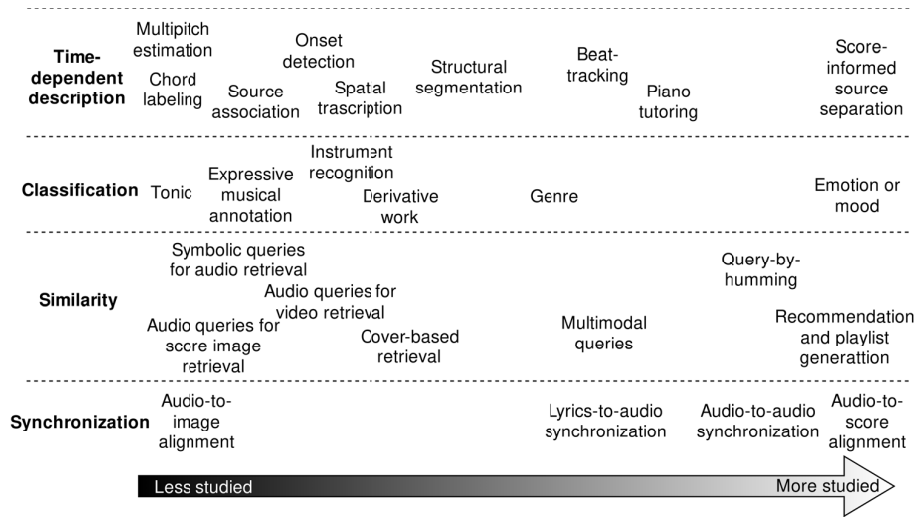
Time-dependent description

Multipitch estimation

Chord labeling

Source association

Onset detection

Spatal trascription

Structural segmentation

Beat-tracking

Piano tutoring

Score-informed source separation

Classification

Tonic

Expressive musical annotation

Instrument recognition

Derivative work

Genre

Emotion or mood

Similarity

Symbolic queries for audio retrieval

Audio queries for video retrieval

Audio queries for score image retrieval

Cover-based retrieval

Multimodal queries

Query-by-humming

Recommendation and playlist generattion

Synchronization

Audio-to-image alignment

Lyrics-to-audio synchronization

Audio-to-audio synchronization

Audio-to-score alignment

Less studied

More studied